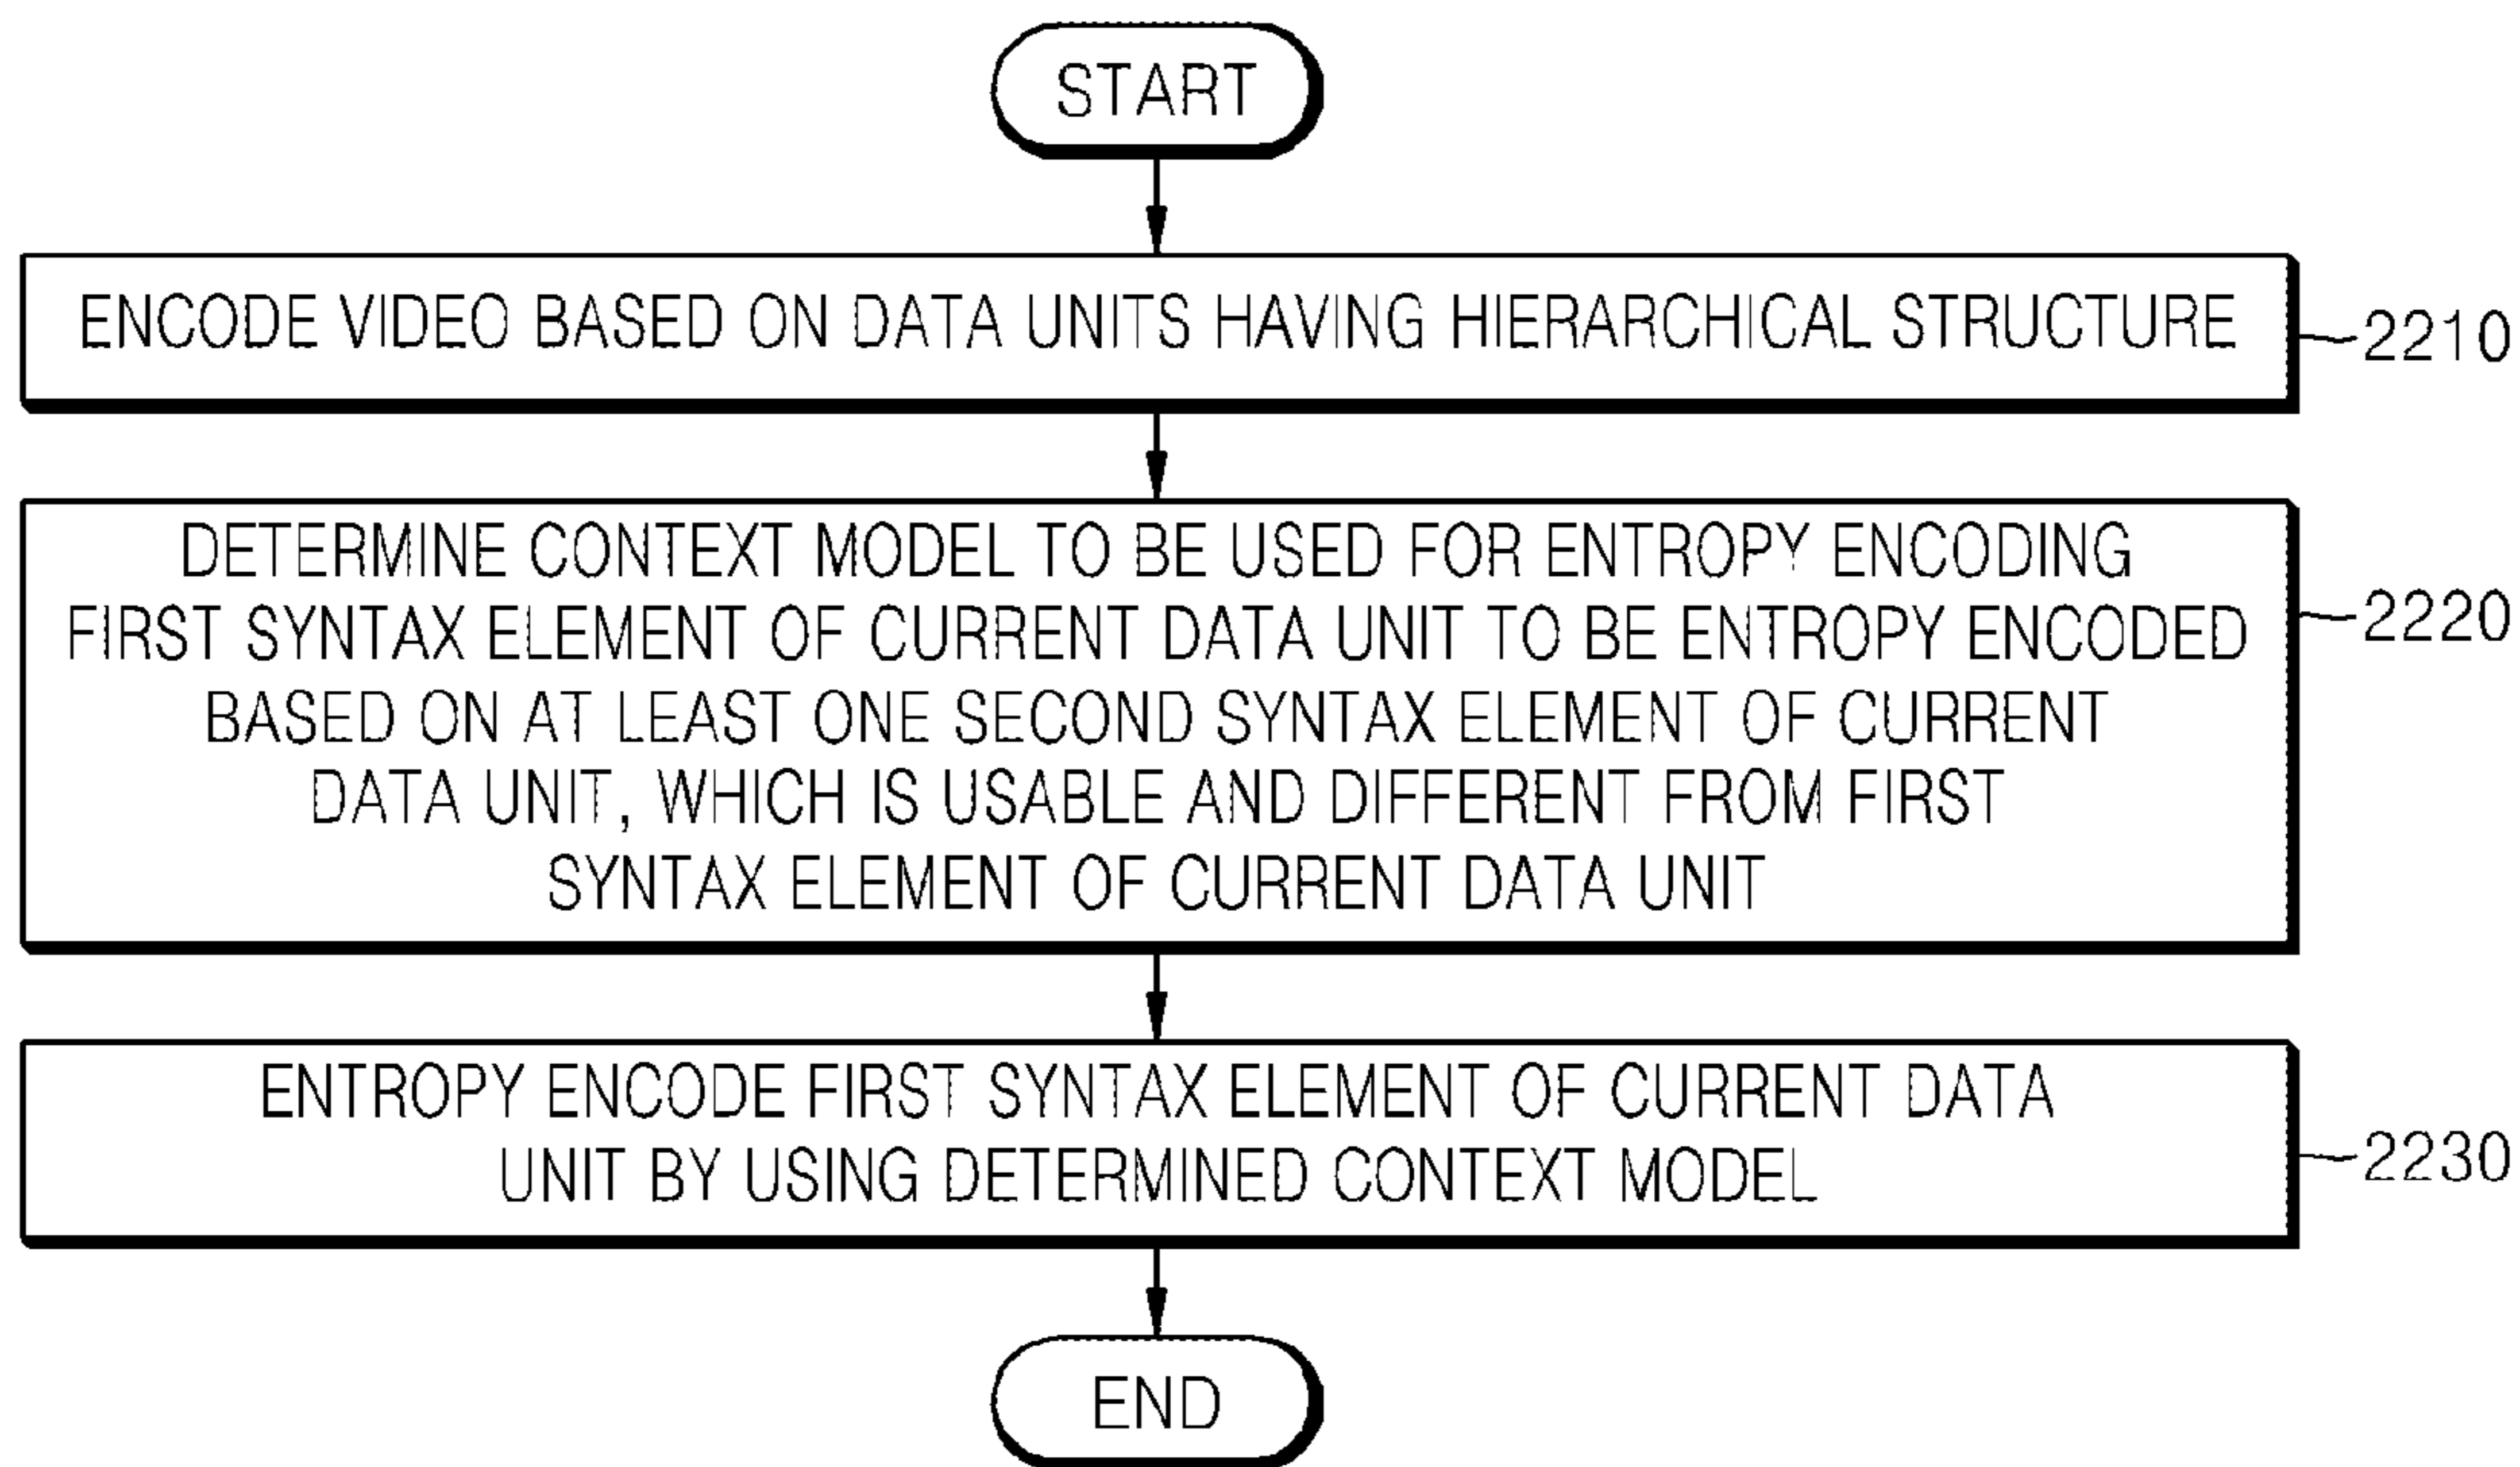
START

ENCODE VIDEO BASED ON DATA UNITS HAVING HIERARCHICAL STRUCTURE

2210

DETERMINE CONTEXT MODEL TO BE USED FOR ENTROPY ENCODING FIRST SYNTAX ELEMENT OF CURRENT DATA UNIT TO BE ENTROPY ENCODED BASED ON AT LEAST ONE SECOND SYNTAX ELEMENT OF CURRENT DATA UNIT, WHICH IS USABLE AND DIFFERENT FROM FIRST SYNTAX ELEMENT OF CURRENT DATA UNIT

2220

ENTROPY ENCODE FIRST SYNTAX ELEMENT OF CURRENT DATA UNIT BY USING DETERMINED CONTEXT MODEL

2230

END